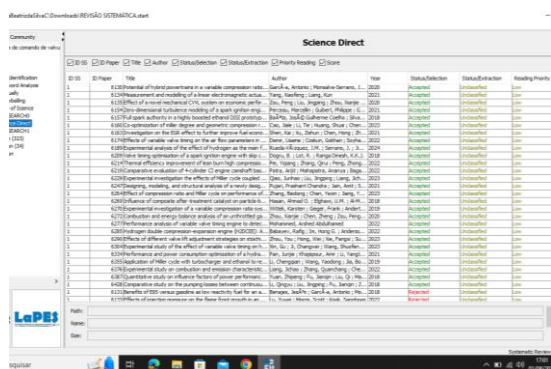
\BeatrizdaSilvaC\Downloads\REVISÃO SISTEMÁTICA.start

Community
de comando de valor

Identification
ord Analyze
ually
dtoalling
of Science
SEARCH0
ce Direct
SEARCH1
(103)
s (34)
m

Science Direct

ID:SS ID Paper Title Author Status/Selection Status/Extraction Priority Reading Score

| ID:SS | ID Paper | Title | Author | Year | Status/Selection | Status/Extraction | Reading Priority |
|---|---|---|---|---|---|---|---|
| 1 | | 6130 Potential of hybrid powertrains in a variable compression ratio... | García A., Antonio ; Monsalve-Serrano, J... | 2020 | Accepted | Unclassified | Low |
| 1 | | 6134 Measurement and modelling of a linear electromagnetic actua... | Yang, Xiaofeng ; Liang, Kun | 2021 | Accepted | Unclassified | Low |
| 1 | | 6135 Effect of a novel mechanical CVVL system on economic perfor... | Zhu, Peng ; Lu, Jingping ; Zhou, Xiaojie ... | 2020 | Accepted | Unclassified | Low |
| 1 | | 6154 Zero-dimensional turbulence modeling of a spark ignition engi... | Pecciola, Marcello ; Guibert, Philippe ; C... | 2021 | Accepted | Unclassified | Low |
| 1 | | 6157 Full spark authority in a highly boosted ethanol DISI prototyp... | Baêta, José Guilherme Coelho ; Silva... | 2018 | Accepted | Unclassified | Low |
| 1 | | 6160 Co-optimization of miller degree and geometric compression r... | Cao, Jiale ; Li, Tie ; Huang, Shuai ; Chen... | 2023 | Accepted | Unclassified | Low |
| 1 | | 6163 Investigation on the EGR effect to further improve fuel econo... | Shen, Kai ; Xu, Zahun ; Chen, Hong ; Zh... | 2021 | Accepted | Unclassified | Low |
| 1 | | 6174 Effects of variable valve timing on the air flow parameters in ... | Demir, Usame ; Coskun, Gökhan ; Soyha... | 2022 | Accepted | Unclassified | Low |
| 1 | | 6189 Experimental analysis of the effect of hydrogen as the main f... | Rueda-Vázquez, J.M. ; Serrano, J. ; J... | 2024 | Accepted | Unclassified | Low |
| 1 | | 6209 Valve timing optimization of a spark ignition engine with skip c... | Duggis, B. ; Lot, R. ; Ranga Dinesh, K.K.J... | 2023 | Accepted | Unclassified | Low |
| 1 | | 6214 Thermal efficiency improvement of lean burn high compressio... | Pei, Yiqiang ; Zhang, Qirui ; Peng, Zhijun... | 2022 | Accepted | Unclassified | Low |
| 1 | | 6219 Comparative evaluation of 4-cylinder CI engine crankshaft bas... | Potra, Ardit ; Mohapatra, Ananya ; Bagu... | 2023 | Accepted | Unclassified | Low |
| 1 | | 6236 Experimental investigation the effects of Miller cycle coupled ... | Qiao, Junhao ; Liu, Jingping ; Liang, Jich... | 2023 | Accepted | Unclassified | Low |
| 1 | | 6247 Designing, modeling, and structural analysis of a newly desig... | Pujari, Prashant Chandra ; Jain, Amit ; S... | 2021 | Accepted | Unclassified | Low |
| 1 | | 6258 Effect of compression ratio and Miller cycle on performance of... | Zhang, Bodong ; Chen, Yusan ; Jiang, Y... | 2023 | Accepted | Unclassified | Low |
| 1 | | 6260 Influence of composite after-treatment catalyst on particle fo... | Hasan, Ahmad O. ; Elghawi, U.M. ; Al-M... | 2018 | Accepted | Unclassified | Low |
| 1 | | 6270 Experimental investigation of a variable compression ratio sys... | Wittek, Karsten ; Geiger, Frank ; Andert... | 2019 | Accepted | Unclassified | Low |
| 1 | | 6272 Combustion and energy balance analysis of an unthrottled ga... | Zhou, Xiaojie ; Chen, Zheng ; Zou, Peng... | 2020 | Accepted | Unclassified | Low |
| 1 | | 6279 Performance analysis of variable valve timing engine to deter... | Mohammed, Ashraf Abdulhameed | 2022 | Accepted | Unclassified | Low |
| 1 | | 6285 Hydrogen double compression-expansion engine (H2DCEE): A... | Babayev, Rafig ; Im, Hong G. ; Andersso... | 2022 | Accepted | Unclassified | Low |
| 1 | | 6290 Effects of different valve lift adjustment strategies on exh... | Zhou, You ; Hong, Wei ; Xie, Fangxi ; Su... | 2023 | Accepted | Unclassified | Low |
| 1 | | 6309 Experimental study of the effect of variable valve timing on h... | Shi, Gu ; Ji, Changwei ; Wang, Shuofen... | 2020 | Accepted | Unclassified | Low |
| 1 | | 6334 Performance and power consumption optimization of a hydra... | Pan, Junjie ; Khajepour, Amir ; Li, Yangi... | 2021 | Accepted | Unclassified | Low |
| 1 | | 6351 Application of Miller cycle with turbocharger and ethanol to re... | Li, Chengqian ; Wang, Yaodong ; Jia, Bo... | 2019 | Accepted | Unclassified | Low |
| 1 | | 6376 Experimental study on combustion and emission characteristi... | Liang, Jichao ; Zhang, Quanchang ; Che... | 2022 | Accepted | Unclassified | Low |
| 1 | | 6387 Quantitative study on influence factors of power performanc... | Yuan, Zhipeng ; Fu, Jianqin ; Liu, Qi ; Ma... | 2018 | Accepted | Unclassified | Low |
| 1 | | 6408 Comparative study on the pumping losses between continuou... | Li, Qingyu ; Liu, Jingping ; Fu, Jianqin ; Z... | 2018 | Accepted | Unclassified | Low |
| 1 | | 6131 Benefits of E85 versus gasoline as low reactivity fuel for an a... | Benajes, Jesús ; García A., Antonio ; Mo... | 2018 | Accepted | Unclassified | Low |
| 1 | | 6115 Effects of injection pressure on the flame front growth in an ... | Lu, Xuwei ; Marco, Scott ; Kook, Sanghoon | 2022 | Rejected | Unclassified | Low |

LaPES

Path:
Name:
Size:

Systematic Review

squisar

17:07